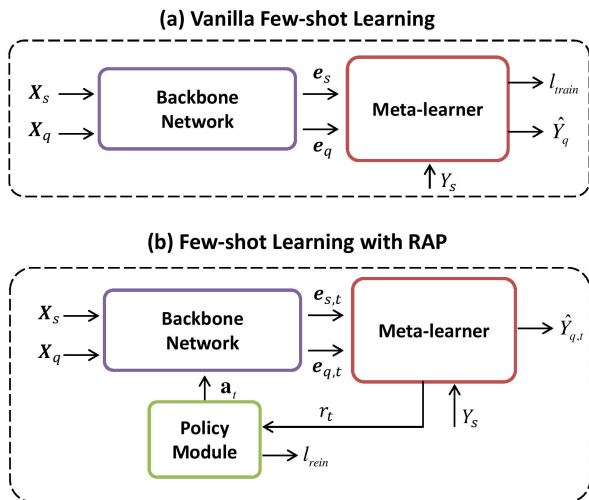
(a) Vanilla Few-shot Learning

$X_s$

$X_q$

Backbone Network

$e_s$

$e_q$

Meta-learner

$l_{train}$

$\hat{Y}_q$

$Y_s$

(b) Few-shot Learning with RAP

$X_s$

$X_q$

Backbone Network

$e_{s,t}$

$e_{q,t}$

Meta-learner

$\hat{Y}_{q,t}$

$\mathbf{a}_t$

$r_t$

$Y_s$

Policy Module

$l_{rein}$